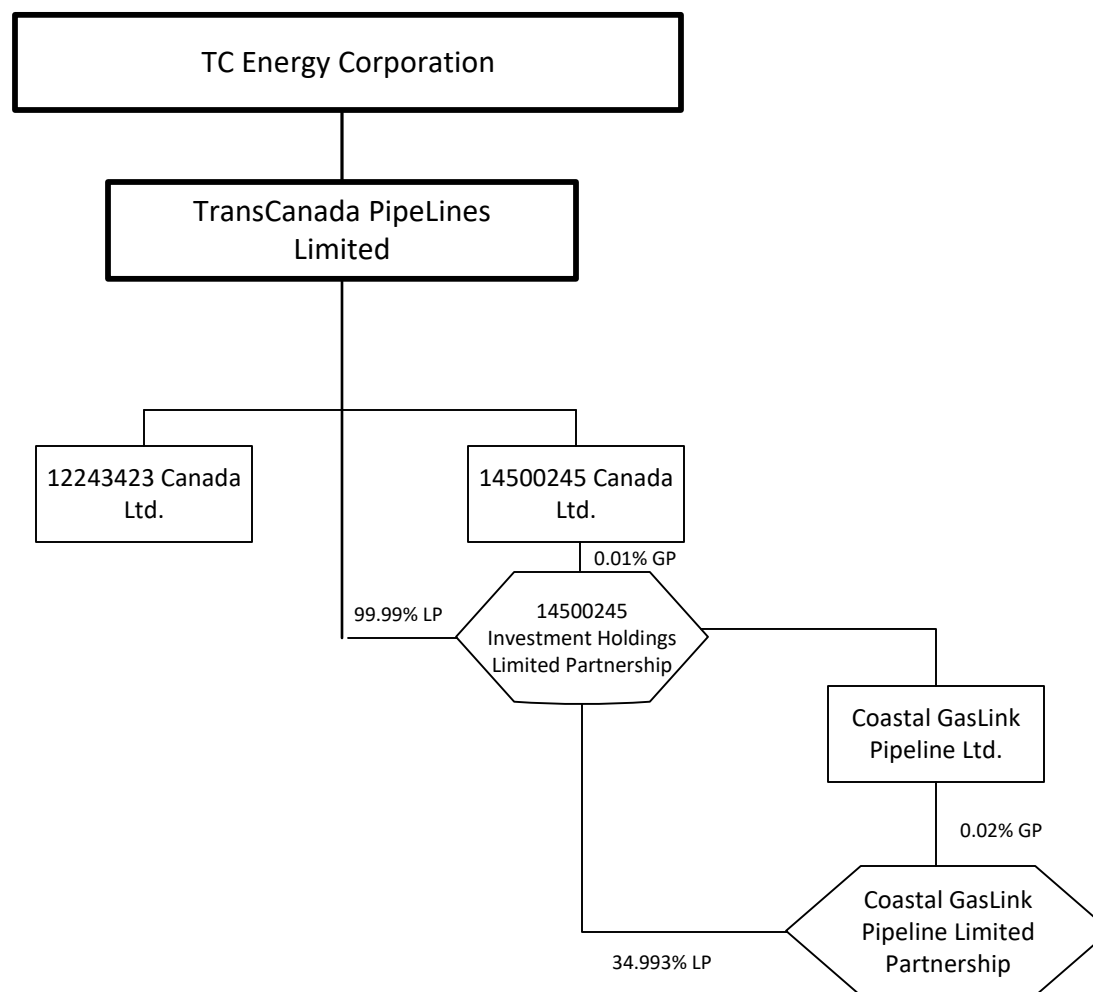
TC Energy Corporation

TransCanada PipeLines Limited

12243423 Canada Ltd.

14500245 Canada Ltd.

0.01% GP

99.99% LP

14500245 Investment Holdings Limited Partnership

Coastal GasLink Pipeline Ltd.

0.02% GP

Coastal GasLink Pipeline Limited Partnership

34.993% LP